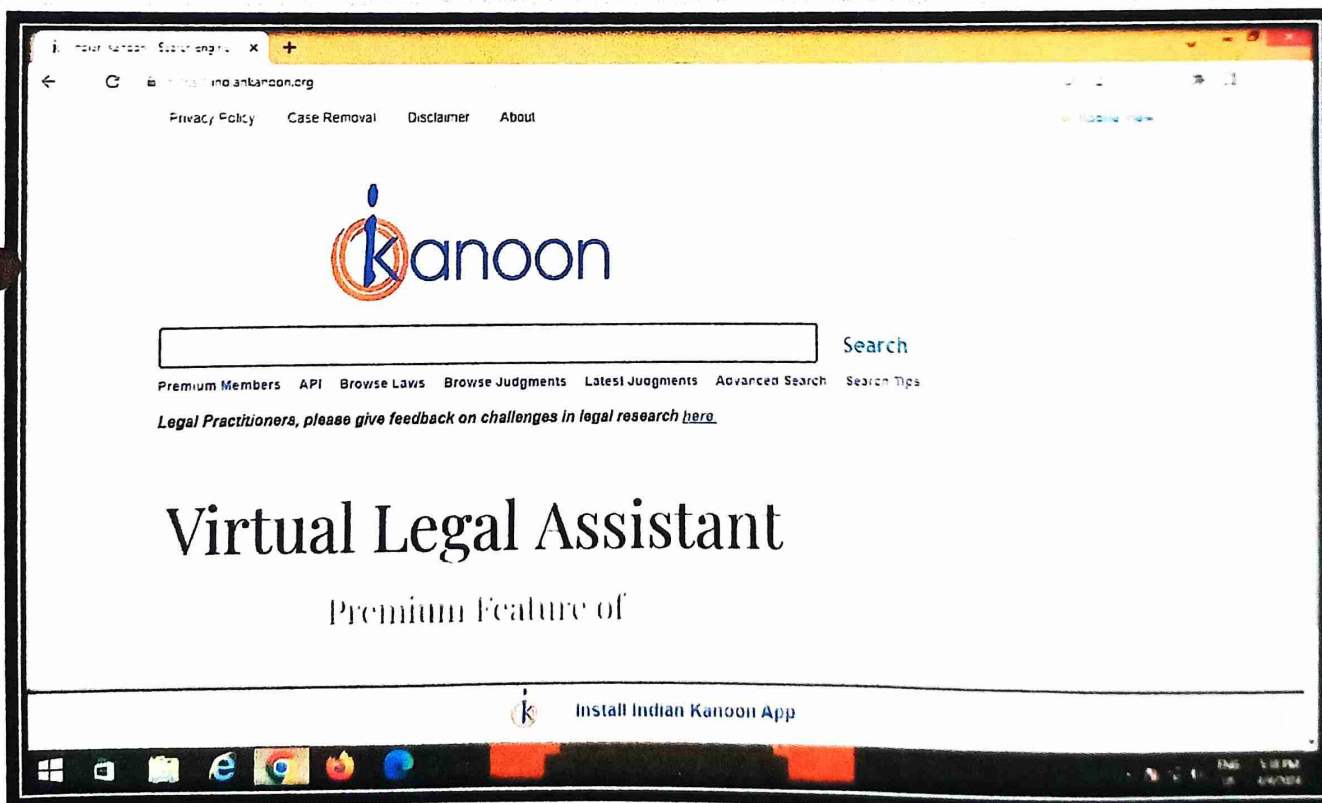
Indian Kanoon - Search engine ×

indiankanoon.org

Privacy Policy Case Removal Disclaimer About

ikanoon

Search

Premium Members API Browse Laws Browse Judgments Latest Judgments Advanced Search Search Tips

Legal Practitioners, please give feedback on challenges in legal research here

Virtual Legal Assistant

Premium Feature of

Install Indian Kanoon App

ENG